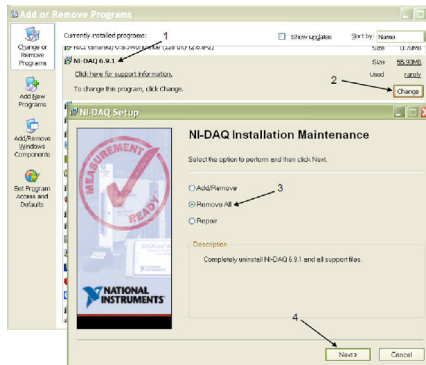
Add or Remove Programs

Change or Remove Programs

Add New Programs

Add/Remove Windows Components

Set Program Access and Defaults

Currently installed programs:

Show updates

Sort by: Name

1

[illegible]

Size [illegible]

NI-DAQ 6.9.1

Size 55.00MB

Click here for support information.

Used rarely

To change this program, click Change.

2

Change

NI-DAQ Setup

MEASUREMENT READY

NATIONAL INSTRUMENTS

NI-DAQ Installation Maintenance

Select the option to perform and then click Next.

Add/Remove

3

Remove All

Repair

Description

Completely uninstall NI-DAQ 6.9.1 and all support files.

4

Next >

Cancel